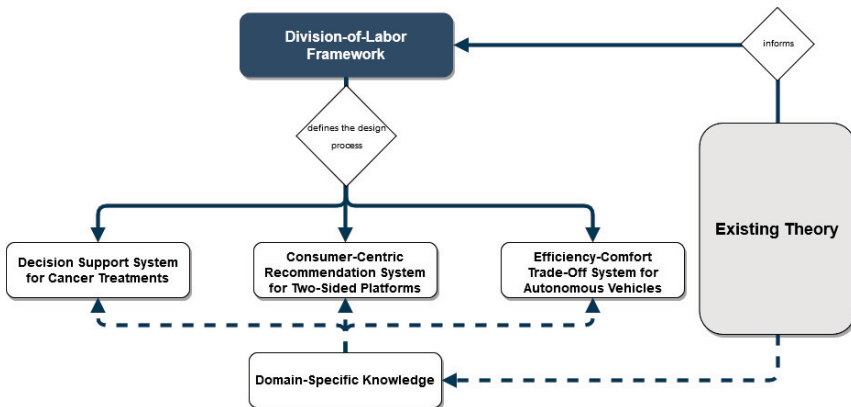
Division-of-Labor Framework

informs

defines the design process

Existing Theory

Decision Support System for Cancer Treatments

Consumer-Centric Recommendation System for Two-Sided Platforms

Efficiency-Comfort Trade-Off System for Autonomous Vehicles

Domain-Specific Knowledge